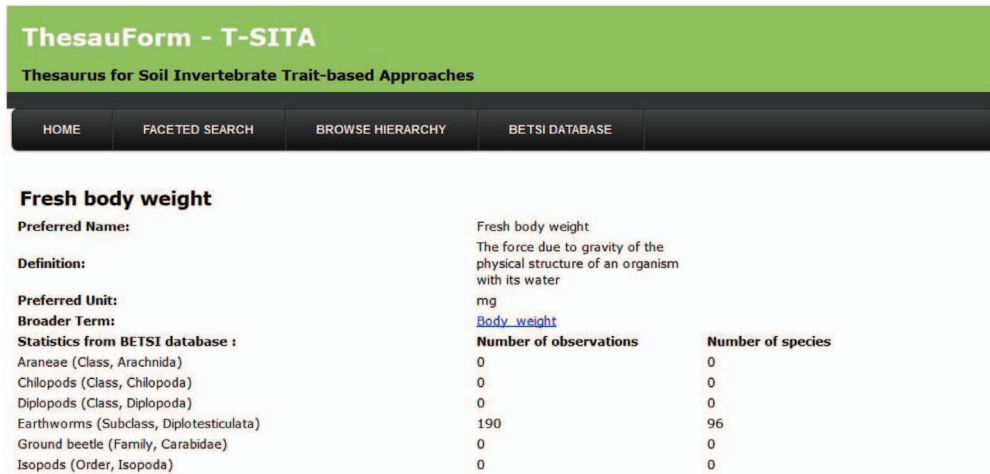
ThesauForm - T-SITA

Thesaurus for Soil Invertebrate Trait-based Approaches

HOME FACETED SEARCH BROWSE HIERARCHY BETSI DATABASE

Fresh body weight

| | | |
|---|---|---|
| **Preferred Name:** | Fresh body weight | |
| **Definition:** | The force due to gravity of the physical structure of an organism with its water | |
| **Preferred Unit:** | mg | |
| **Broader Term:** | Body_weight | |
| **Statistics from BETSI database :** | **Number of observations** | **Number of species** |
| Araneae (Class, Arachnida) | 0 | 0 |
| Chilopods (Class, Chilopoda) | 0 | 0 |
| Diplopods (Class, Diplopoda) | 0 | 0 |
| Earthworms (Subclass, Diplotesticulata) | 190 | 96 |
| Ground beetle (Family, Carabidae) | 0 | 0 |
| Isopods (Order, Isopoda) | 0 | 0 |